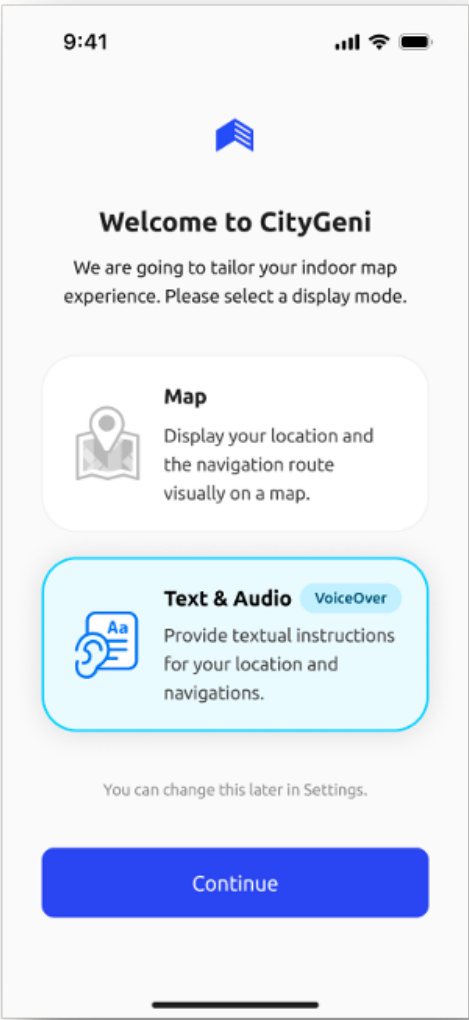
9:41

Welcome to CityGeni

We are going to tailor your indoor map experience. Please select a display mode.

Map

Display your location and the navigation route visually on a map.

Text & Audio VoiceOver

Aa

Provide textual instructions for your location and navigations.

You can change this later in Settings.

Continue